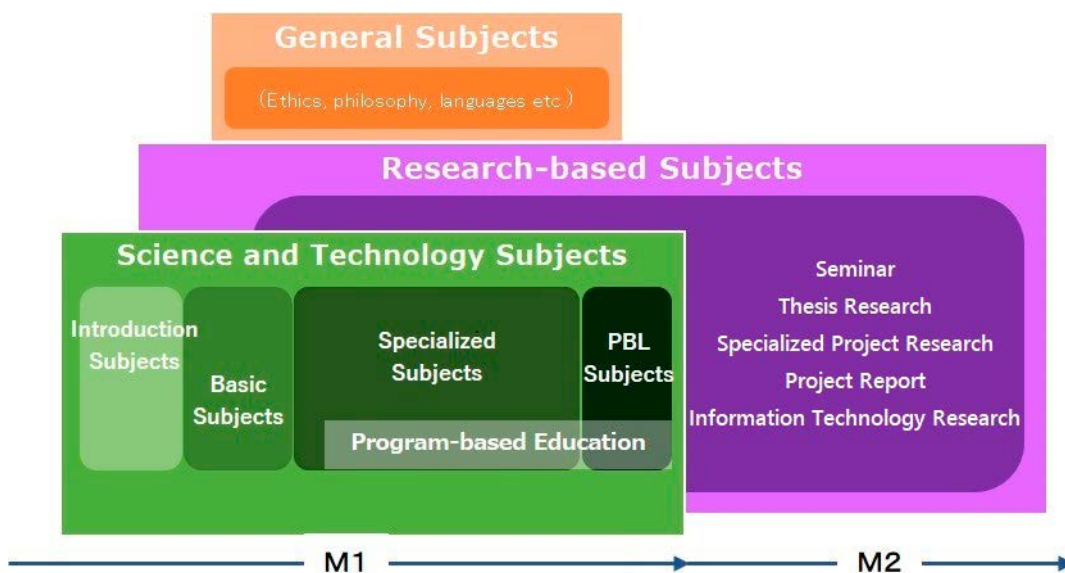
General Subjects

(Ethics, philosophy, languages etc.)

Research-based Subjects

Science and Technology Subjects

Introduction Subjects

Basic Subjects

Specialized Subjects

PBL Subjects

Program-based Education

Seminar
Thesis Research
Specialized Project Research
Project Report
Information Technology Research

M1

M2